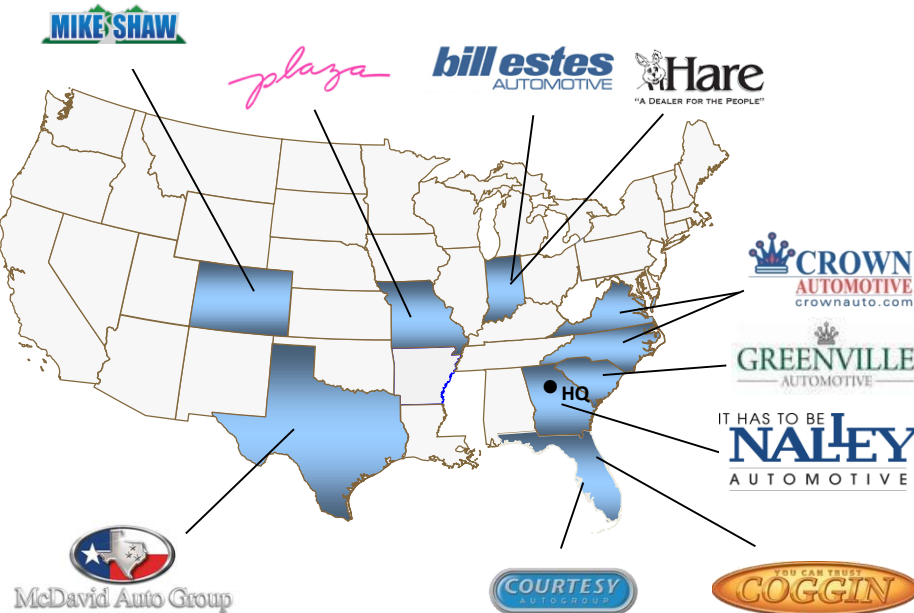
MIKE SHAW

plaza

bill estes
AUTOMOTIVE

Hare
"A DEALER FOR THE PEOPLE"

CROWN
AUTOMOTIVE
crownauto.com

GREENVILLE
AUTOMOTIVE

HQ

IT HAS TO BE
NALLEY
AUTOMOTIVE

McDavid Auto Group

COURTESY
AUTOGROUP

YOU CAN TRUST
COGGIN